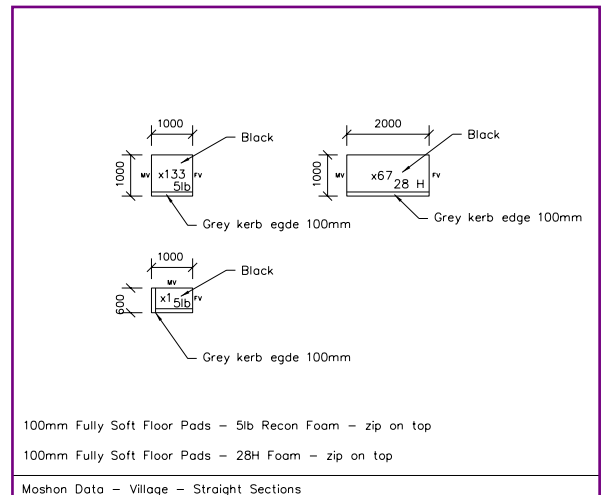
1000
Black
1000
MV
x133
5lb
FV
Grey kerb egde 100mm

2000
Black
1000
MV
x67
28 H
FV
Grey kerb edge 100mm

1000
Black
MV
600
x1
5lb
FV
Grey kerb egde 100mm

100mm Fully Soft Floor Pads – 5lb Recon Foam – zip on top

100mm Fully Soft Floor Pads – 28H Foam – zip on top

Moshon Data – Village – Straight Sections